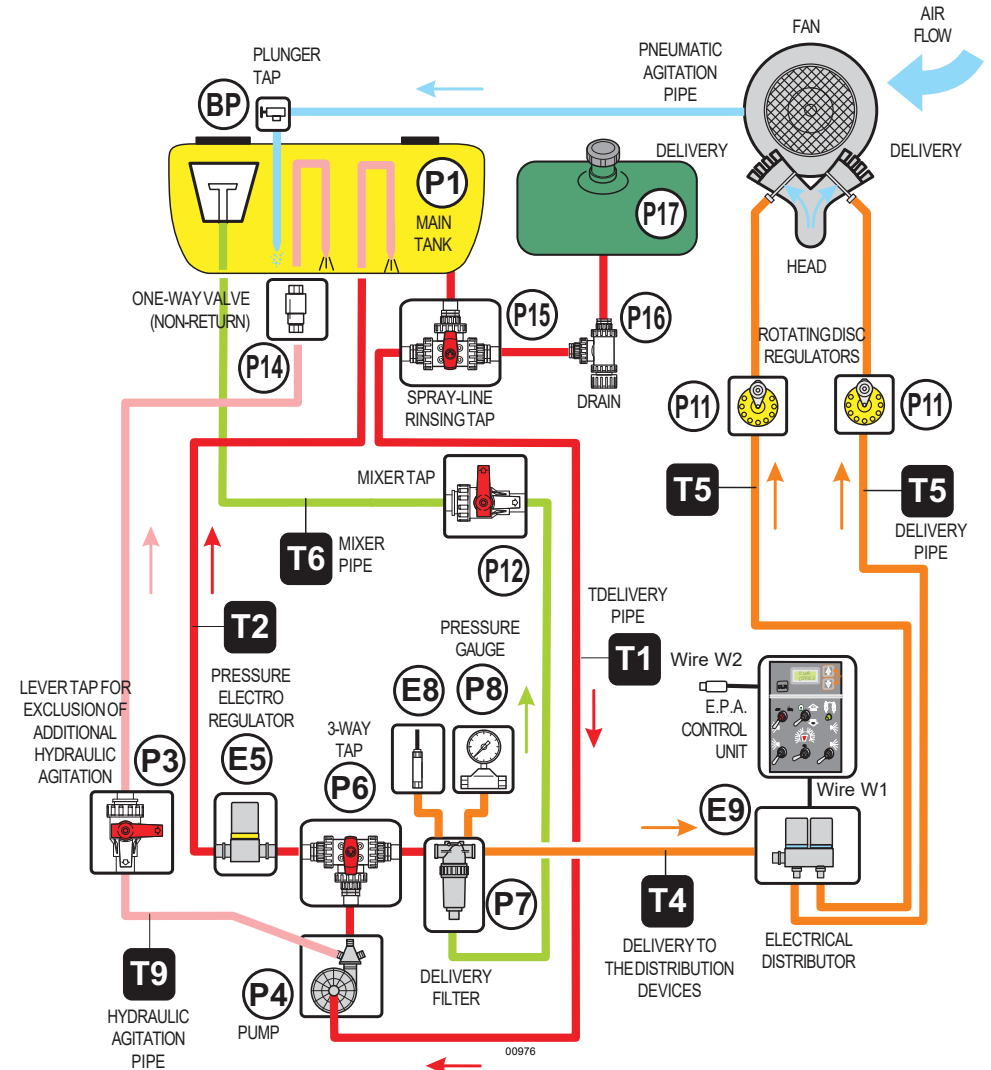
PLUNGER TAP

BP

PNEUMATIC AGITATION PIPE

FAN

AIR FLOW

DELIVERY

DELIVERY

P1

MAIN TANK

P17

HEAD

ONE-WAY VALVE (NON-RETURN)

P14

P15

SPRAY-LINE RINSING TAP

P16

DRAIN

ROTATING DISC REGULATORS

P11

P11

MIXER TAP

T6

MIXER PIPE

P12

T5

T5

DELIVERY PIPE

T2

PRESSURE ELECTRO REGULATOR

PRESSURE GAUGE

TDELIVERY PIPE

T1

Wire W2

E.P.A. CONTROL UNIT

LEVER TAP FOR EXCLUSION OF ADDITIONAL HYDRAULIC AGITATION

P3

E5

3-WAY TAP

P6

E8

P8

E9

Wire W1

P7

T4

DELIVERY TO THE DISTRIBUTION DEVICES

ELECTRICAL DISTRIBUTOR

T9

HYDRAULIC AGITATION PIPE

P4

PUMP

DELIVERY FILTER

00976